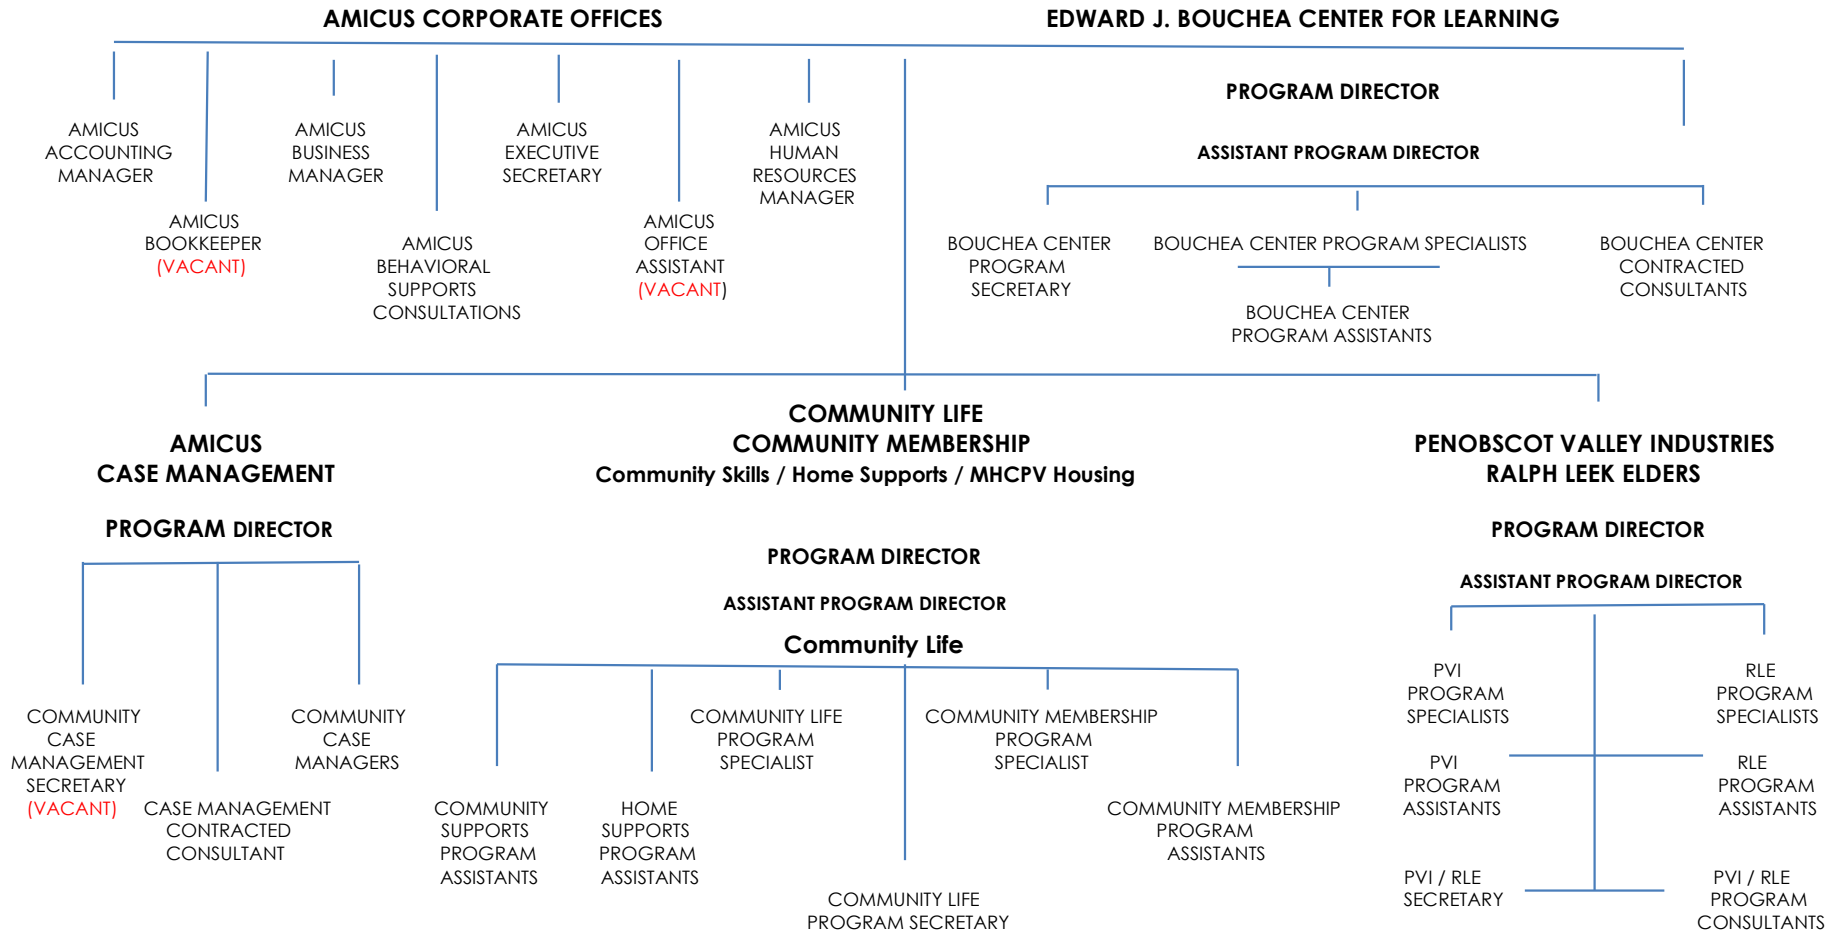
AMICUS CORPORATE OFFICES

EDWARD J. BOUCHEA CENTER FOR LEARNING

AMICUS ACCOUNTING MANAGER

AMICUS BOOKKEEPER (VACANT)

AMICUS BUSINESS MANAGER

AMICUS BEHAVIORAL SUPPORTS CONSULTATIONS

AMICUS EXECUTIVE SECRETARY

AMICUS OFFICE ASSISTANT (VACANT)

AMICUS HUMAN RESOURCES MANAGER

PROGRAM DIRECTOR

ASSISTANT PROGRAM DIRECTOR

BOUCHEA CENTER PROGRAM SECRETARY

BOUCHEA CENTER PROGRAM SPECIALISTS

BOUCHEA CENTER PROGRAM ASSISTANTS

BOUCHEA CENTER CONTRACTED CONSULTANTS

AMICUS
CASE MANAGEMENT

PROGRAM DIRECTOR

COMMUNITY CASE MANAGEMENT SECRETARY (VACANT)

CASE MANAGEMENT CONTRACTED CONSULTANT

COMMUNITY CASE MANAGERS

COMMUNITY LIFE
COMMUNITY MEMBERSHIP
Community Skills / Home Supports / MHCPV Housing

PROGRAM DIRECTOR

ASSISTANT PROGRAM DIRECTOR

Community Life

COMMUNITY SUPPORTS PROGRAM ASSISTANTS

HOME SUPPORTS PROGRAM ASSISTANTS

COMMUNITY LIFE PROGRAM SPECIALIST

COMMUNITY LIFE PROGRAM SECRETARY

COMMUNITY MEMBERSHIP PROGRAM SPECIALIST

COMMUNITY MEMBERSHIP PROGRAM ASSISTANTS

PENOBSCOT VALLEY INDUSTRIES
RALPH LEEK ELDERS

PROGRAM DIRECTOR

ASSISTANT PROGRAM DIRECTOR

PVI PROGRAM SPECIALISTS

RLE PROGRAM SPECIALISTS

PVI PROGRAM ASSISTANTS

RLE PROGRAM ASSISTANTS

PVI / RLE SECRETARY

PVI / RLE PROGRAM CONSULTANTS